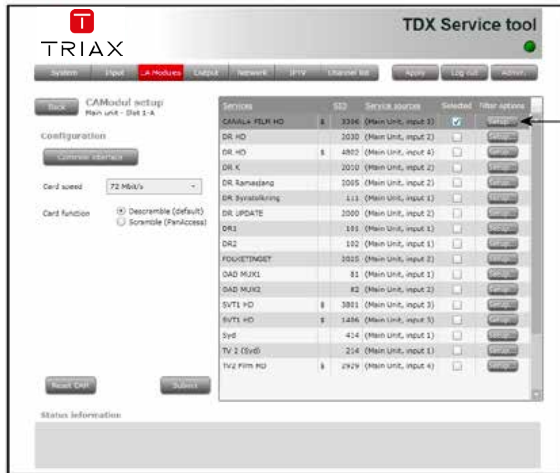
TRIAX

TDX Service tool

System | Input | CA Modules | Output | Network | IPTV | Channel list | Apply | Log out | Admin

Back
CAModul setup
Main unit - Slot 1-A

Configuration

Common interface

Card speed: 72 Mbit/s

Card function: Descramble (default) / Scramble (PanAccess)

| Services | | SID | Service sources | Selected | Filter options |
|---|---|---|---|---|---|
| CANAL+ FILM HD | $ | 3306 | (Main Unit, input 3) | ✓ | Setup |
| DR HD | | 2030 | (Main Unit, input 2) | | Setup |
| DR HD | $ | 4802 | (Main Unit, input 4) | | Setup |
| DR K | | 2010 | (Main Unit, input 2) | | Setup |
| DR Ramasjang | | 2005 | (Main Unit, input 2) | | Setup |
| DR Synstolkning | | 111 | (Main Unit, input 1) | | Setup |
| DR UPDATE | | 2000 | (Main Unit, input 2) | | Setup |
| DR1 | | 101 | (Main Unit, input 1) | | Setup |
| DR2 | | 102 | (Main Unit, input 1) | | Setup |
| FOLKETINGET | | 2015 | (Main Unit, input 2) | | Setup |
| OAD MUX1 | | 81 | (Main Unit, input 1) | | Setup |
| OAD MUX2 | | 82 | (Main Unit, input 2) | | Setup |
| SVT1 HD | $ | 3801 | (Main Unit, input 3) | | Setup |
| SVT1 HD | $ | 1406 | (Main Unit, input 5) | | Setup |
| Syd | | 414 | (Main Unit, input 2) | | Setup |
| TV 2 (Syd) | | 214 | (Main Unit, input 1) | | Setup |
| TV2 Film HD | $ | 2929 | (Main Unit, input 4) | | Setup |

Reset CAM
Submit

Status information